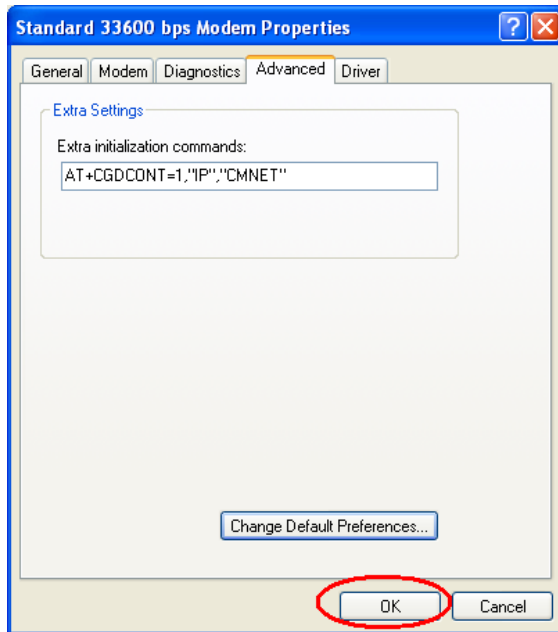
Standard 33600 bps Modem Properties

General | Modem | Diagnostics | Advanced | Driver

Extra Settings

Extra initialization commands:

AT+CGDCONT=1,"IP","CMNET"

Change Default Preferences...

OK

Cancel